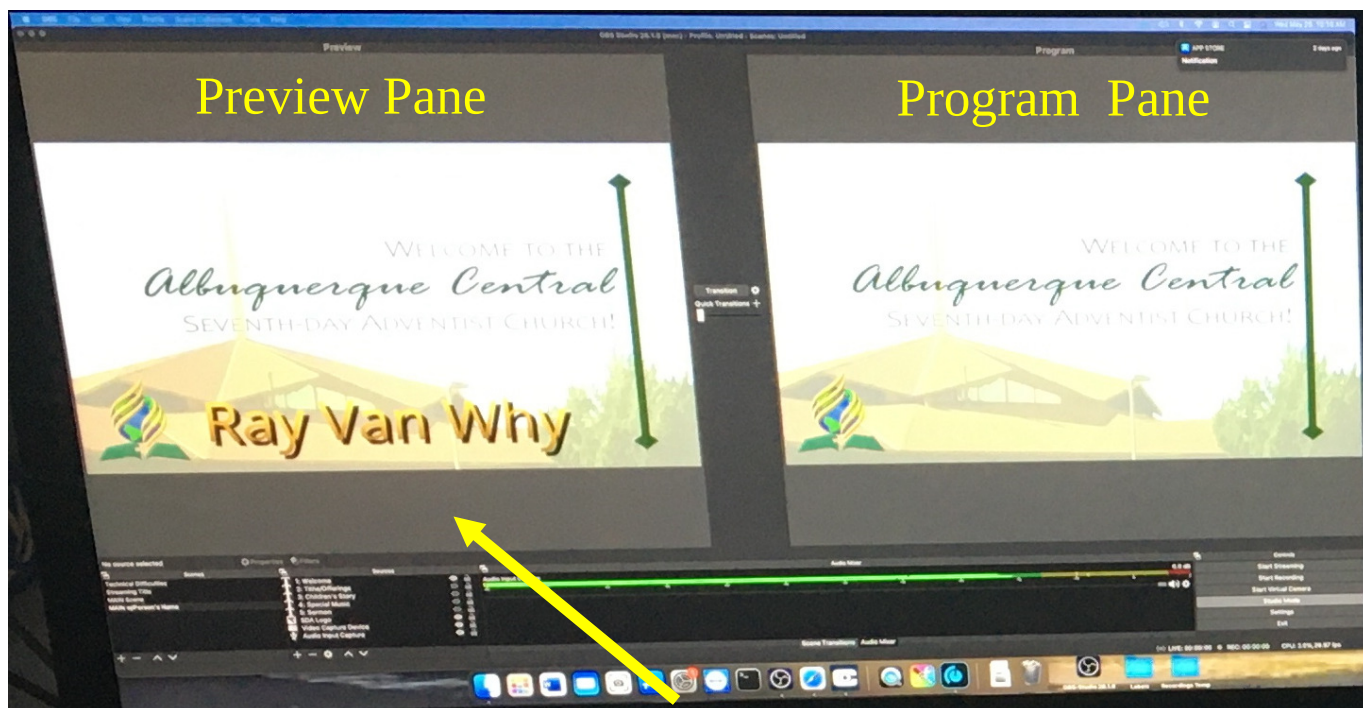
Preview

Program

APP STORE
Notification

Preview Pane

Program Pane

Welcome to the
Albuquerque Central
Seventh-day Adventist Church!

Ray Van Why

Transition
Quick Transitions

Welcome to the
Albuquerque Central
Seventh-day Adventist Church!

No source selected
Properties
Filters

Scenes
Technical Difficulties
Streaming Title
MAIN Scene
MAIN w/Person's Name

Sources
1: Welcome
2: Tithe/Offerings
3: Children's Story
4: Special Music
5: Sermon
SDA Logo
Video Capture Device
Audio Input Capture

Audio Mixer
Audio Input Capture

Controls
Start Streaming
Start Recording
Start Virtual Camera
Studio Mode
Settings
Exit

Scene Transitions
Audio Mixer

LIVE: 00:00:00
REC: 00:00:00
CPU: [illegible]

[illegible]
Labels
Recordings Temp